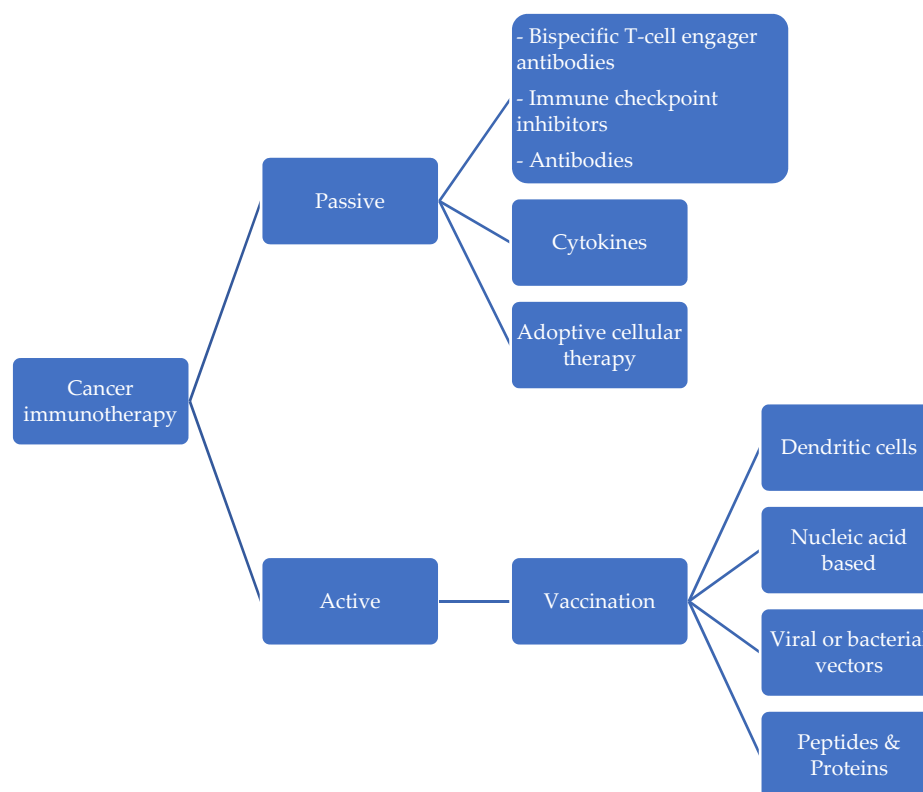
Cancer immunotherapy

Passive

- Bispecific T-cell engager antibodies
- Immune checkpoint inhibitors
- Antibodies

Cytokines

Adoptive cellular therapy

Active

Vaccination

Dendritic cells

Nucleic acid based

Viral or bacteria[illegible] vectors

Peptides & Proteins